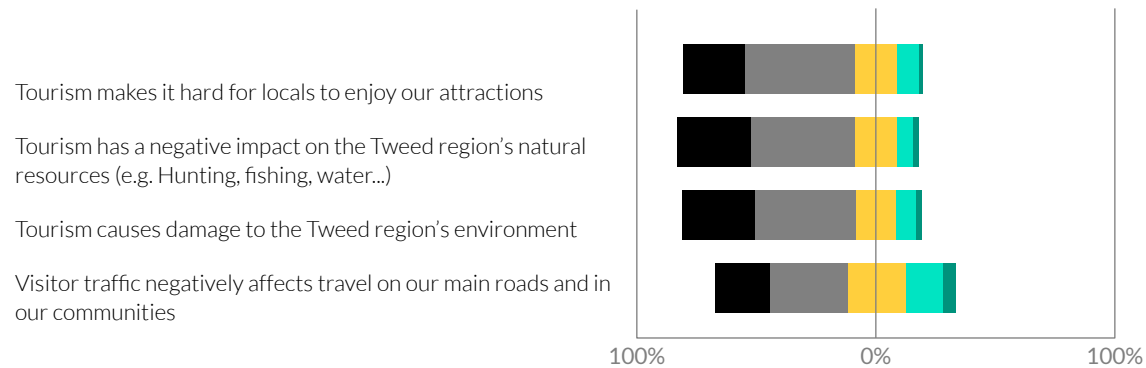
Tourism makes it hard for locals to enjoy our attractions

Tourism has a negative impact on the Tweed region's natural resources (e.g. Hunting, fishing, water...)

Tourism causes damage to the Tweed region's environment

Visitor traffic negatively affects travel on our main roads and in our communities

100%

0%

100%